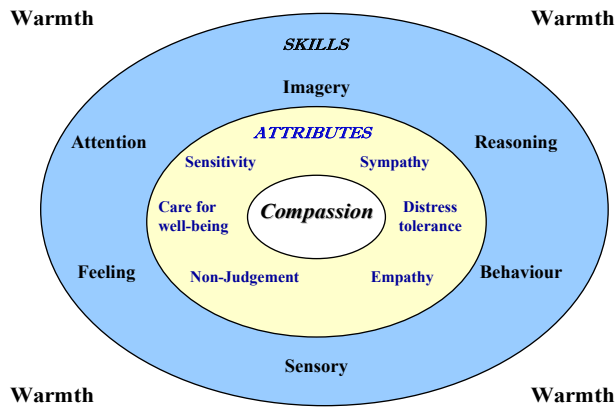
Warmth

Warmth

SKILLS

Imagery

Attention

Reasoning

ATTRIBUTES

Sensitivity

Sympathy

Care for well-being

Compassion

Distress tolerance

Feeling

Non-Judgement

Empathy

Behaviour

Sensory

Warmth

Warmth